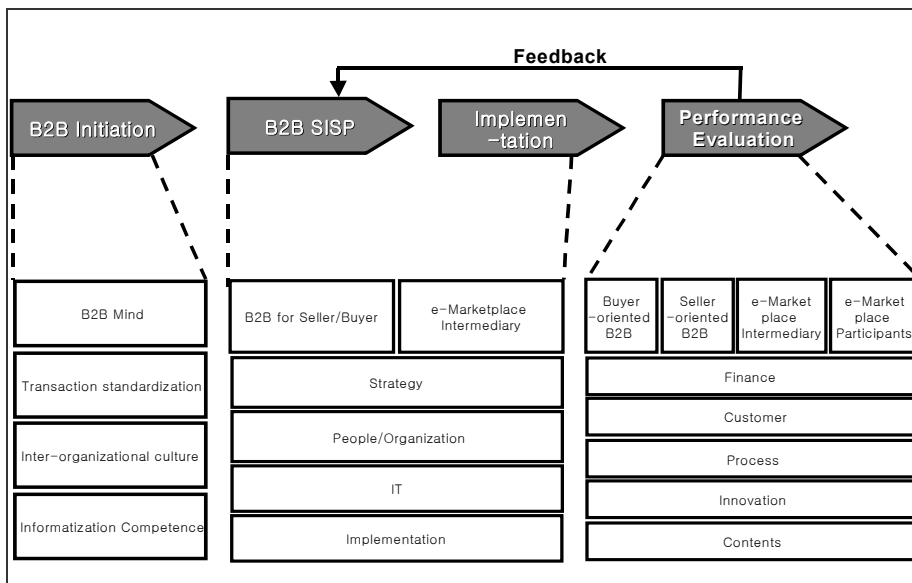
Feedback

B2B Initiation

B2B SISP

Implemen-tation

Performance Evaluation

B2B Mind

Transaction standardization

Inter-organizational culture

Informatization Competence

B2B for Seller/Buyer

e-Marketplace Intermediary

Strategy

People/Organization

IT

Implementation

Buyer -oriented B2B

Seller -oriented B2B

e-Market place Intermediary

e-Market place Participants

Finance

Customer

Process

Innovation

Contents